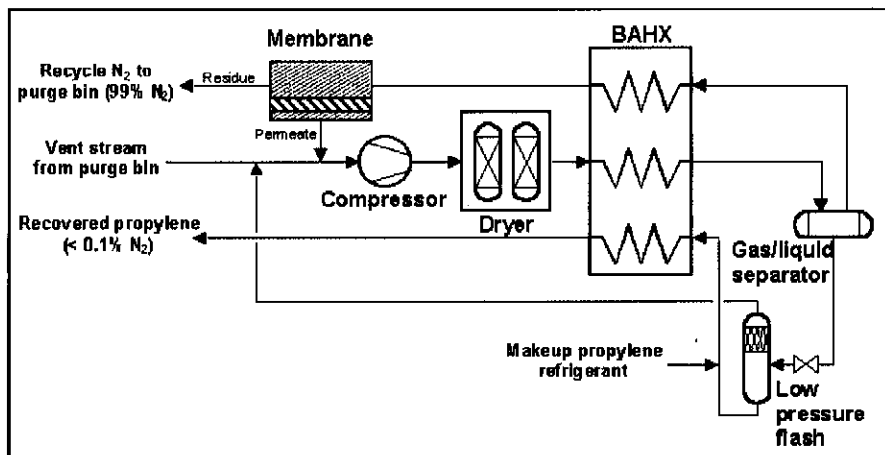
Membrane

BAHX

Recycle $N_2$ to purge bin (99% $N_2$)

Residue

Permeate

Vent stream from purge bin

Compressor

Dryer

Recovered propylene (< 0.1% $N_2$)

Gas/liquid separator

Makeup propylene refrigerant

Low pressure flash